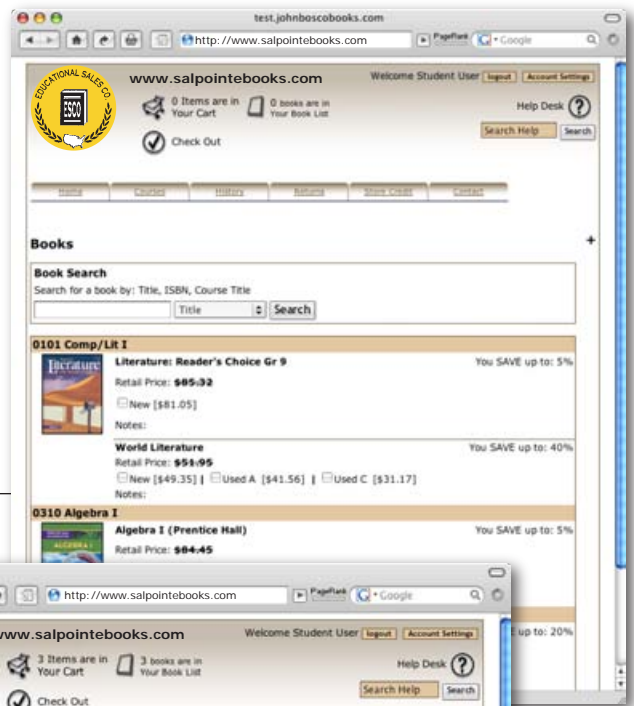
test.johnboscobooks.com

http://www.salpointebooks.com PageRank Google

EDUCATIONAL SALES CO
5560

www.salpointebooks.com
Welcome Student User logout Account Settings
0 Items are in Your Cart
0 books are in Your Book List
Help Desk ?
Search Help Search
Check Out

Home Courses History Returns Store Credit Contact

Books

Book Search
Search for a book by: Title, ISBN, Course Title
Title Search

0101 Comp/Lit I
Literature: Reader's Choice Gr 9
You SAVE up to: 5%
Retail Price: $85.32
New [$81.05]
Notes:

World Literature
You SAVE up to: 40%
Retail Price: $51.95
New [$49.35] | Used A [$41.56] | Used C [$31.17]
Notes:

0310 Algebra I
Algebra I (Prentice Hall)
You SAVE up to: 5%
Retail Price: $84.45

http://www.salpointebooks.com PageRank Google
www.salpointebooks.com
Welcome Student User logout Account Settings
3 Items are in Your Cart
3 books are in Your Book List
Help Desk ?
Search Help Search
Check Out
up to: 20%